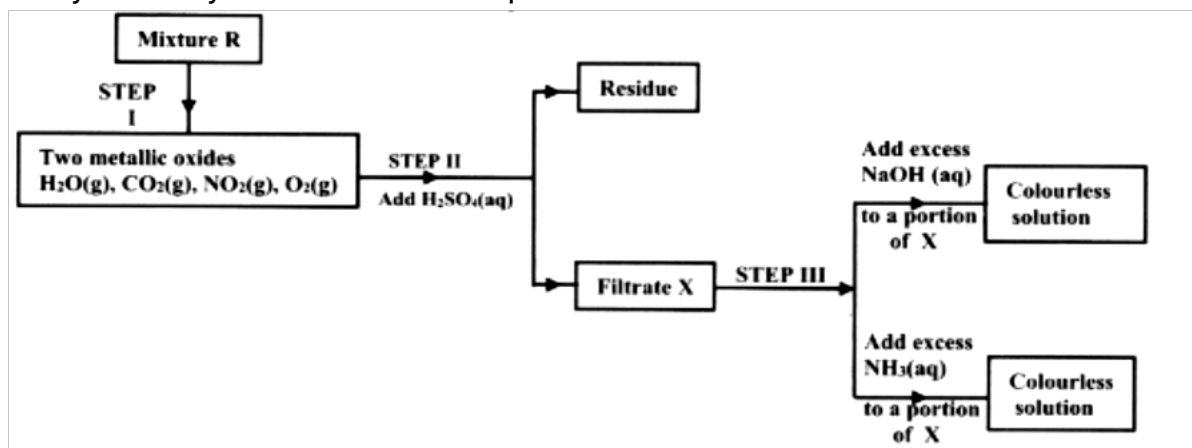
Mixture R

STEP I

Two metallic oxides $H_2O(g)$, $CO_2(g)$, $NO_2(g)$, $O_2(g)$

STEP II

Add $H_2SO_4(aq)$

Residue

Filtrate X

STEP III

Add excess NaOH (aq) to a portion of X

Colourless solution

Add excess $NH_3(aq)$ to a portion of X

Colourless solution